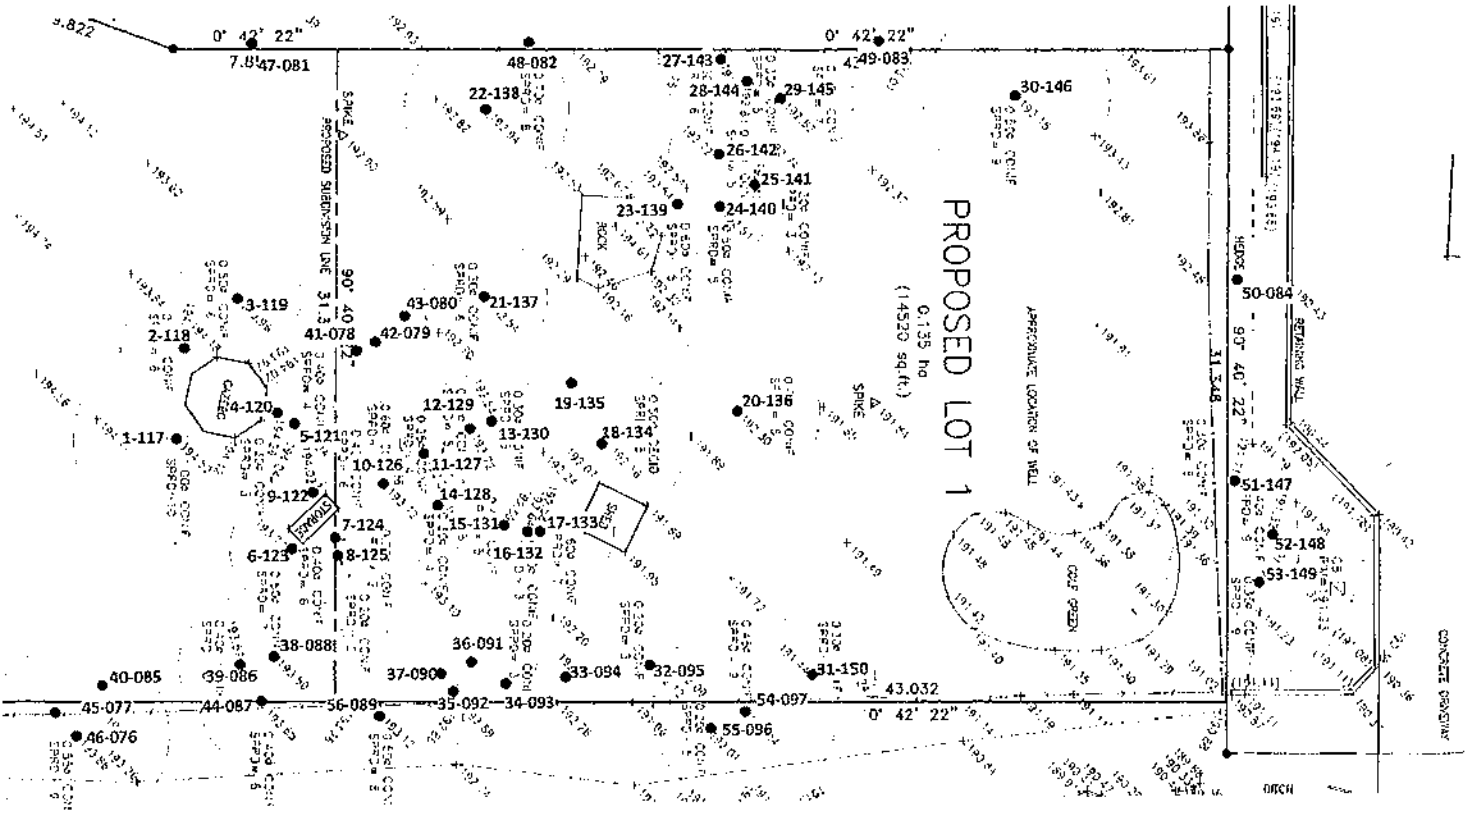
9.822
0° 42' 22"
7.8 47-081
48-082
27-143
0° 42' 22"
49-083
22-138
28-144
29-145
30-146
SPIKE
PROPOSED SUBDIVISION LINE
26-142
25-141
23-139
24-140
ROCK
PROPOSED LOT 1
0.135 ha
(14520 sq.ft.)
APPROXIMATE LOCATION OF WELL
90° 40'
31.3
3-119
43-080
21-137
2-118
41-078
42-079
50-084
90° 40' 22"
31.548
RETAINING WALL
HEDGE
4-120
12-129
19-135
20-136
SPIKE
1-117
5-121
13-130
18-134
10-126
11-127
9-122
14-128
51-147
STORAGE
7-124
15-131
17-133
SHED
16-132
52-148
6-123
8-125
GOLF GREEN
53-149
38-088
36-091
CONCRETE DRIVEWAY
40-085
39-086
37-090
33-094
32-095
31-150
43.032
45-077
44-087
56-089
35-092
34-093
54-097
0° 42' 22"
46-076
55-096
DITCH